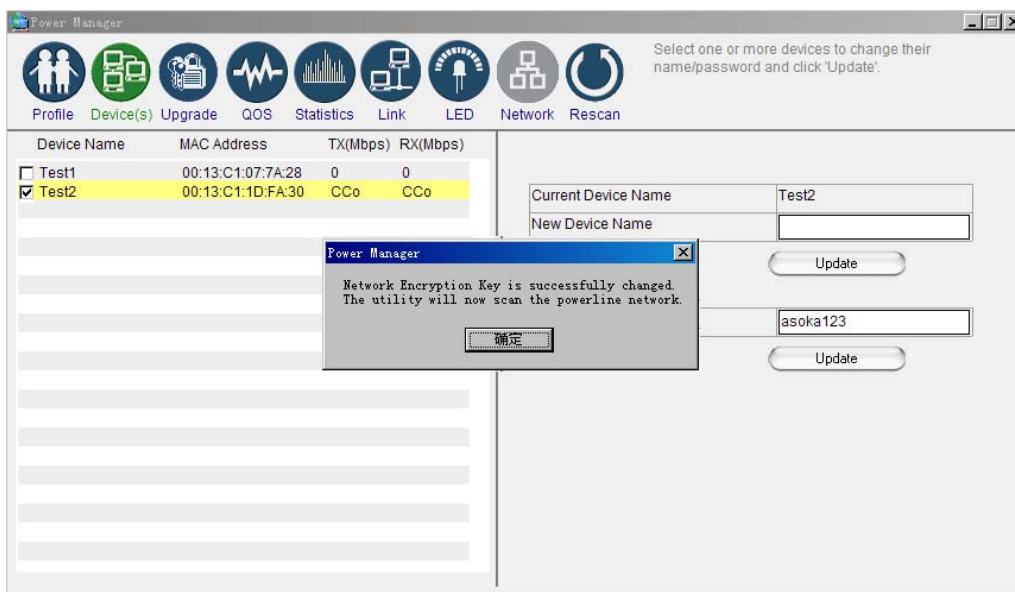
Power Manager

Profile Device(s) Upgrade QOS Statistics Link LED Network Rescan

Select one or more devices to change their name/password and click 'Update'.

| Device Name | MAC Address | TX(Mbps) | RX(Mbps) |
|---|---|---|---|
| ☐ Test1 | 00:13:C1:07:7A:28 | 0 | 0 |
| ☑ Test2 | 00:13:C1:1D:FA:30 | CCo | CCo |

| Current Device Name | Test2 |
|---|---|
| New Device Name | |

Update

asoka123

Update

Power Manager

Network Encryption Key is successfully changed.
The utility will now scan the powerline network.

确定